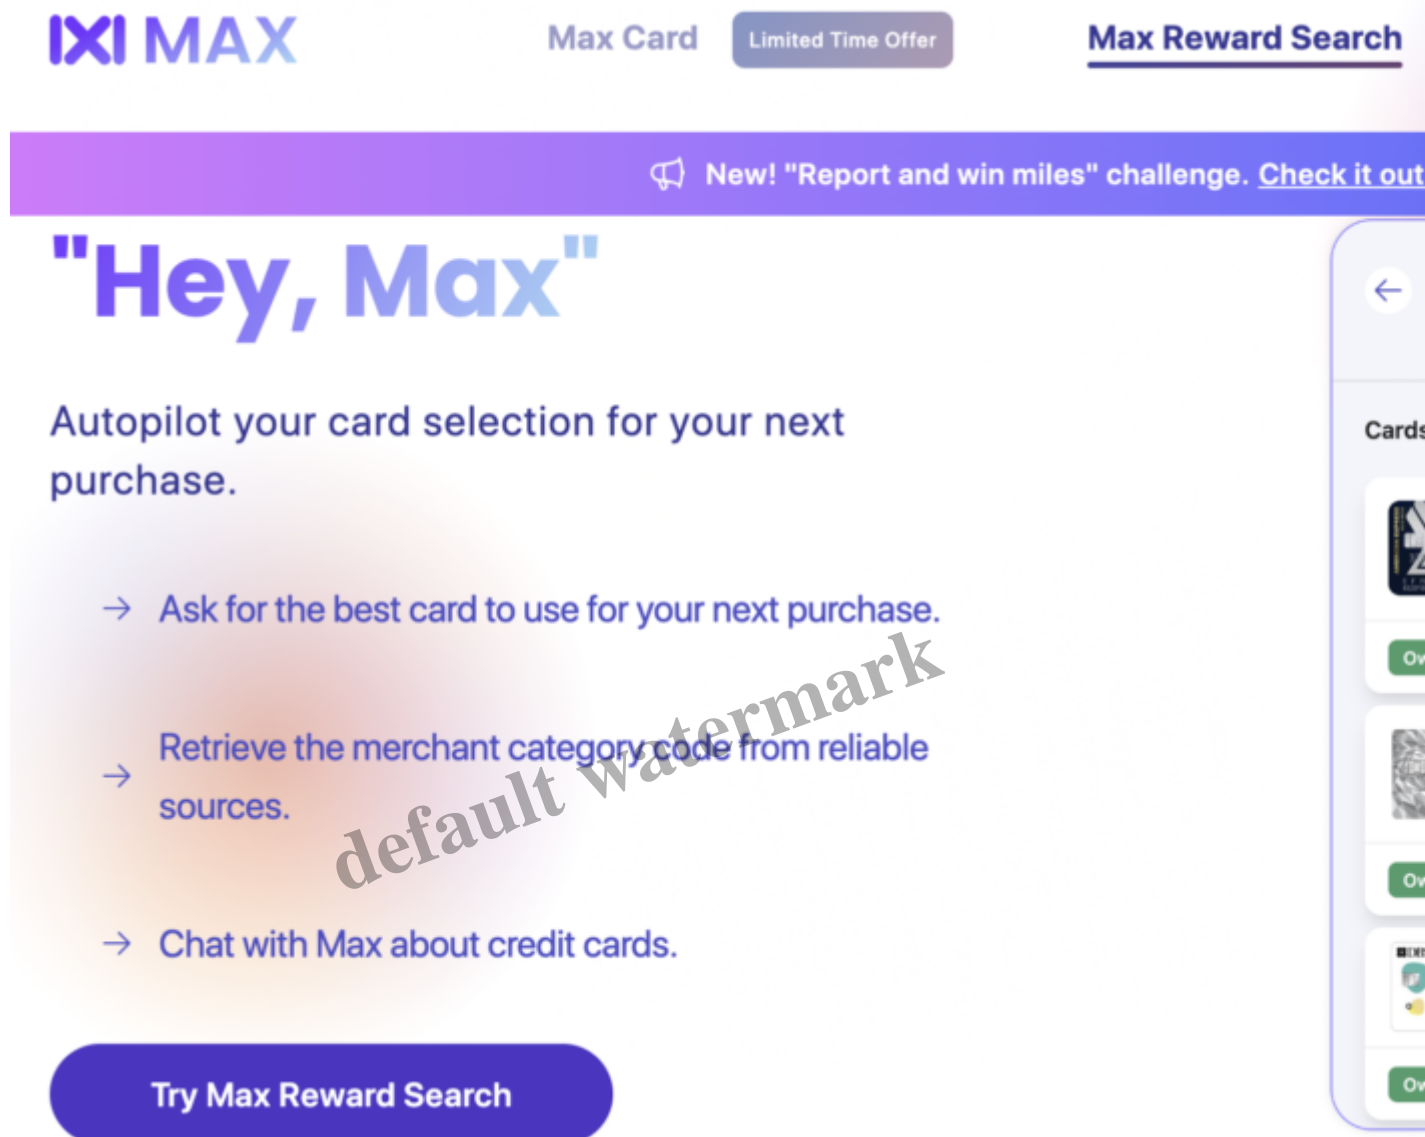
MAX

Max Card

Limited Time Offer

Max Reward Search

New! "Report and win miles" challenge. Check it out

"Hey, Max"

Autopilot your card selection for your next purchase.

→ Ask for the best card to use for your next purchase.

→ Retrieve the merchant category code from reliable sources.

→ Chat with Max about credit cards.

Try Max Reward Search

default watermark

Cards

Ov

Ov

Ov